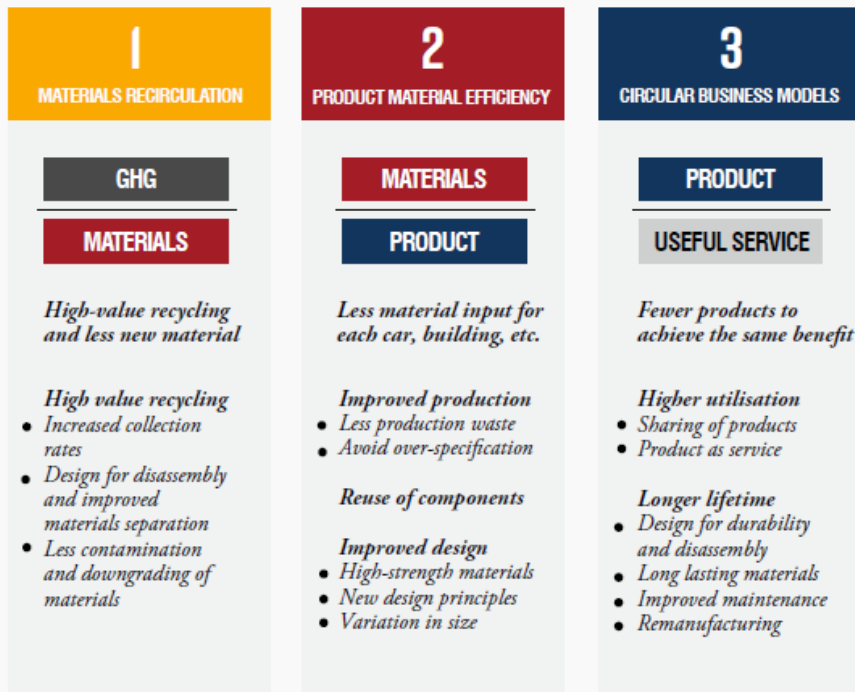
1
MATERIALS RECIRCULATION

GHG

MATERIALS

High-value recycling and less new material

High value recycling
- Increased collection rates
- Design for disassembly and improved materials separation
- Less contamination and downgrading of materials

2
PRODUCT MATERIAL EFFICIENCY

MATERIALS

PRODUCT

Less material input for each car, building, etc.

Improved production
- Less production waste
- Avoid over-specification

Reuse of components

Improved design
- High-strength materials
- New design principles
- Variation in size

3
CIRCULAR BUSINESS MODELS

PRODUCT

USEFUL SERVICE

Fewer products to achieve the same benefit

Higher utilisation
- Sharing of products
- Product as service

Longer lifetime
- Design for durability and disassembly
- Long lasting materials
- Improved maintenance
- Remanufacturing